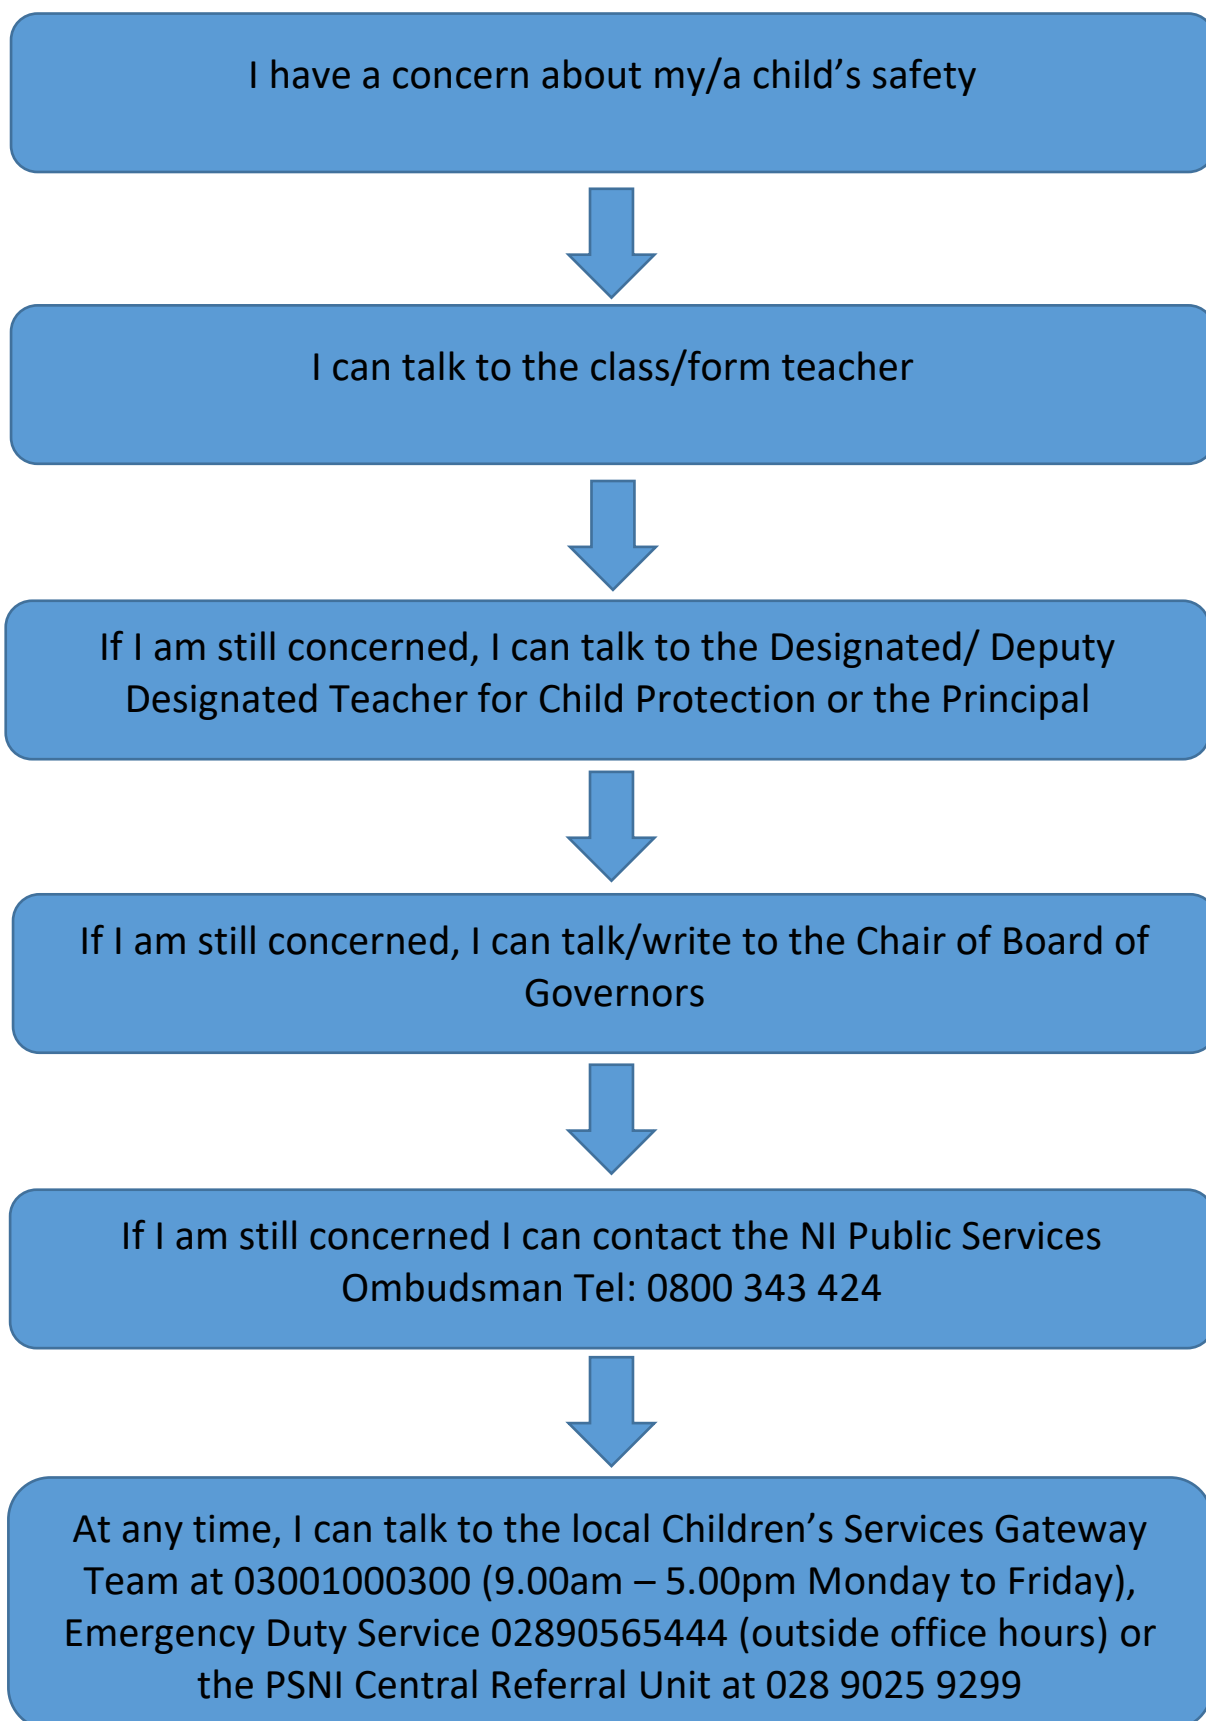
I have a concern about my/a child’s safety

I can talk to the class/form teacher

If I am still concerned, I can talk to the Designated/ Deputy Designated Teacher for Child Protection or the Principal

If I am still concerned, I can talk/write to the Chair of Board of Governors

If I am still concerned I can contact the NI Public Services Ombudsman Tel: 0800 343 424

At any time, I can talk to the local Children’s Services Gateway Team at 03001000300 (9.00am – 5.00pm Monday to Friday), Emergency Duty Service 02890565444 (outside office hours) or the PSNI Central Referral Unit at 028 9025 9299